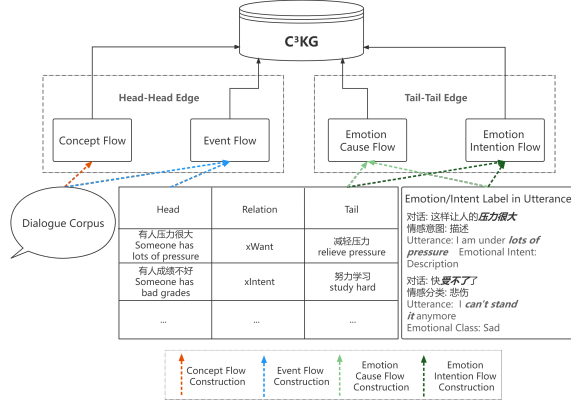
C³KG

Head-Head Edge

Concept Flow

Event Flow

Tail-Tail Edge

Emotion Cause Flow

Emotion Intention Flow

Dialogue Corpus

| Head | Relation | Tail |
|---|---|---|
| 有人压力很大 Someone has lots of pressure | xWant | 减轻压力 relieve pressure |
| 有人成绩不好 Someone has bad grades | xIntent | 努力学习 study hard |
| ... | ... | ... |

Emotion/Intent Label in Utterance

对话: 这样让人的压力很大
情感意图: 描述
Utterance: I am under lots of pressure Emotional Intent: Description

对话: 快受不了了
情感分类: 悲伤
Utterance: I can't stand it anymore
Emotional Class: Sad

Concept Flow Construction

Event Flow Construction

Emotion Cause Flow Construction

Emotion Intention Flow Construction